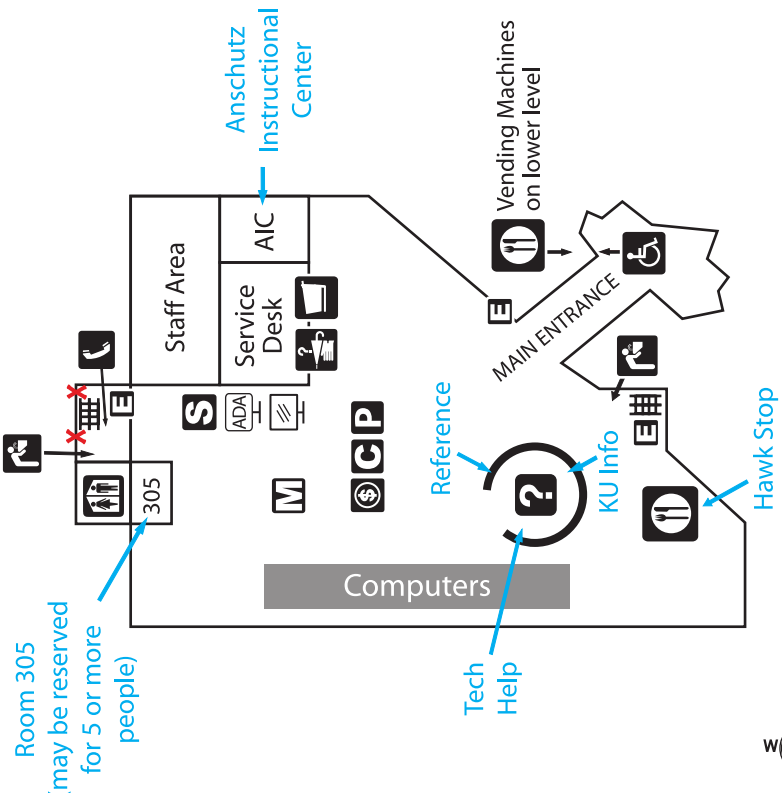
Anschutz Instructional Center

Vending Machines on lower level

AIC

Staff Area

Service Desk

E

MAIN ENTRANCE

E

S

ADA

P

C

$

M

305

Reference

?

KU Info

E

Hawk Stop

Computers

Room 305 (may be reserved for 5 or more people)

Tech Help

W(